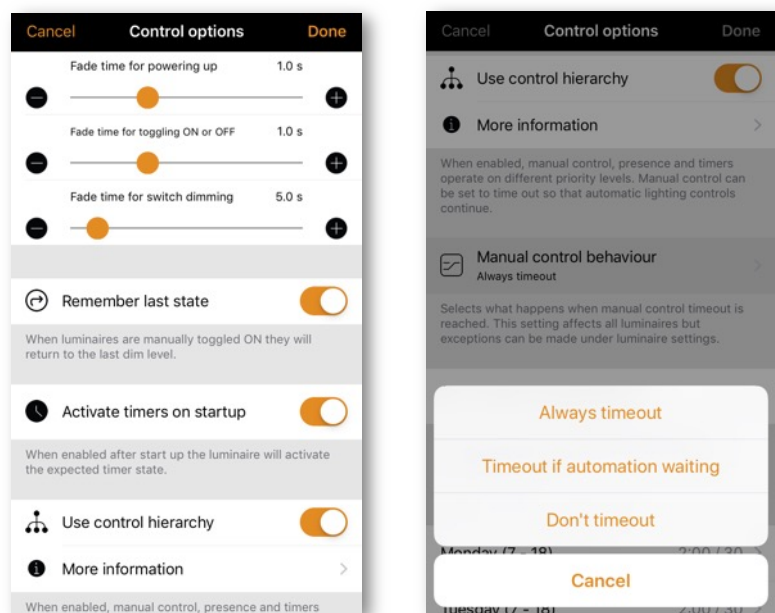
Cancel
Control options
Done

Fade time for powering up
1.0 s

Fade time for toggling ON or OFF
1.0 s

Fade time for switch dimming
5.0 s

Remember last state

When luminaires are manually toggled ON they will return to the last dim level.

Activate timers on startup

When enabled after start up the luminaire will activate the expected timer state.

Use control hierarchy

More information

When enabled, manual control, presence and timers

Cancel
Control options
Done

Use control hierarchy

More information

When enabled, manual control, presence and timers operate on different priority levels. Manual control can be set to time out so that automatic lighting controls continue.

Manual control behaviour
Always timeout

Selects what happens when manual control timeout is reached. This setting affects all luminaires but exceptions can be made under luminaire settings.

Always timeout

Timeout if automation waiting

Don't timeout

Monday (7 - 18)
2:00 / 30

Cancel

Tuesday (7 - 18)
2:00 / 30